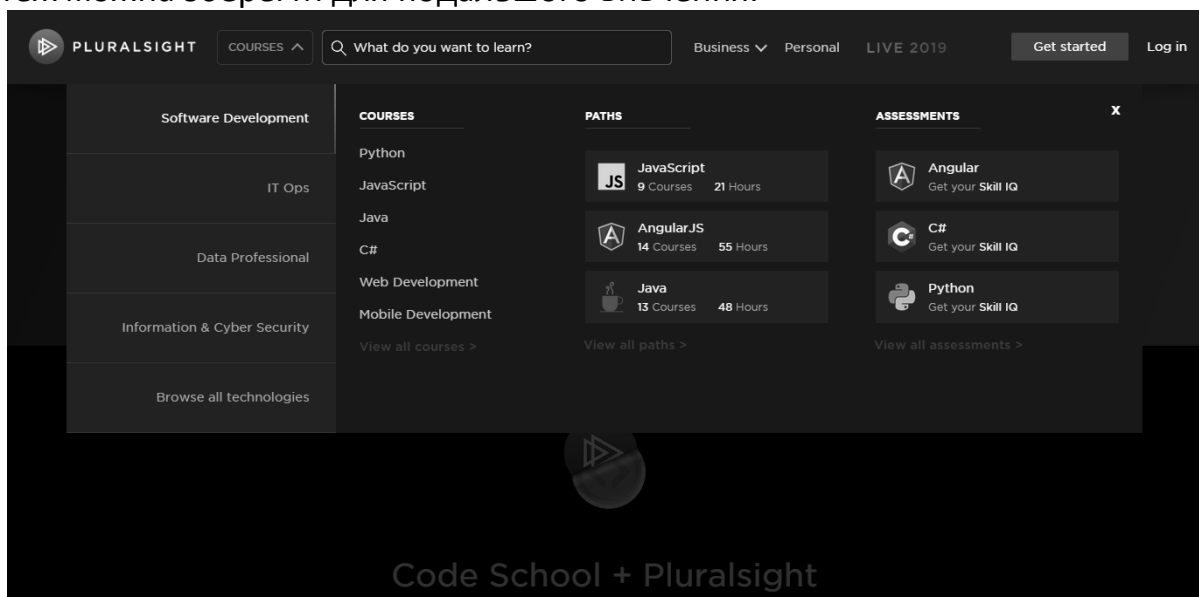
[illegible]

PLURALSIGHT COURSES ^ What do you want to learn? Business Personal LIVE 2019 Get started Log in

Software Development

IT Ops

Data Professional

Information & Cyber Security

Browse all technologies

COURSES

Python

JavaScript

Java

C#

Web Development

Mobile Development

View all courses >

PATHS

JS JavaScript
9 Courses 21 Hours

AngularJS
14 Courses 55 Hours

Java
13 Courses 48 Hours

View all paths >

ASSESSMENTS

x

Angular
Get your Skill IQ

C#
Get your Skill IQ

Python
Get your Skill IQ

View all assessments >

Code School + Pluralsight